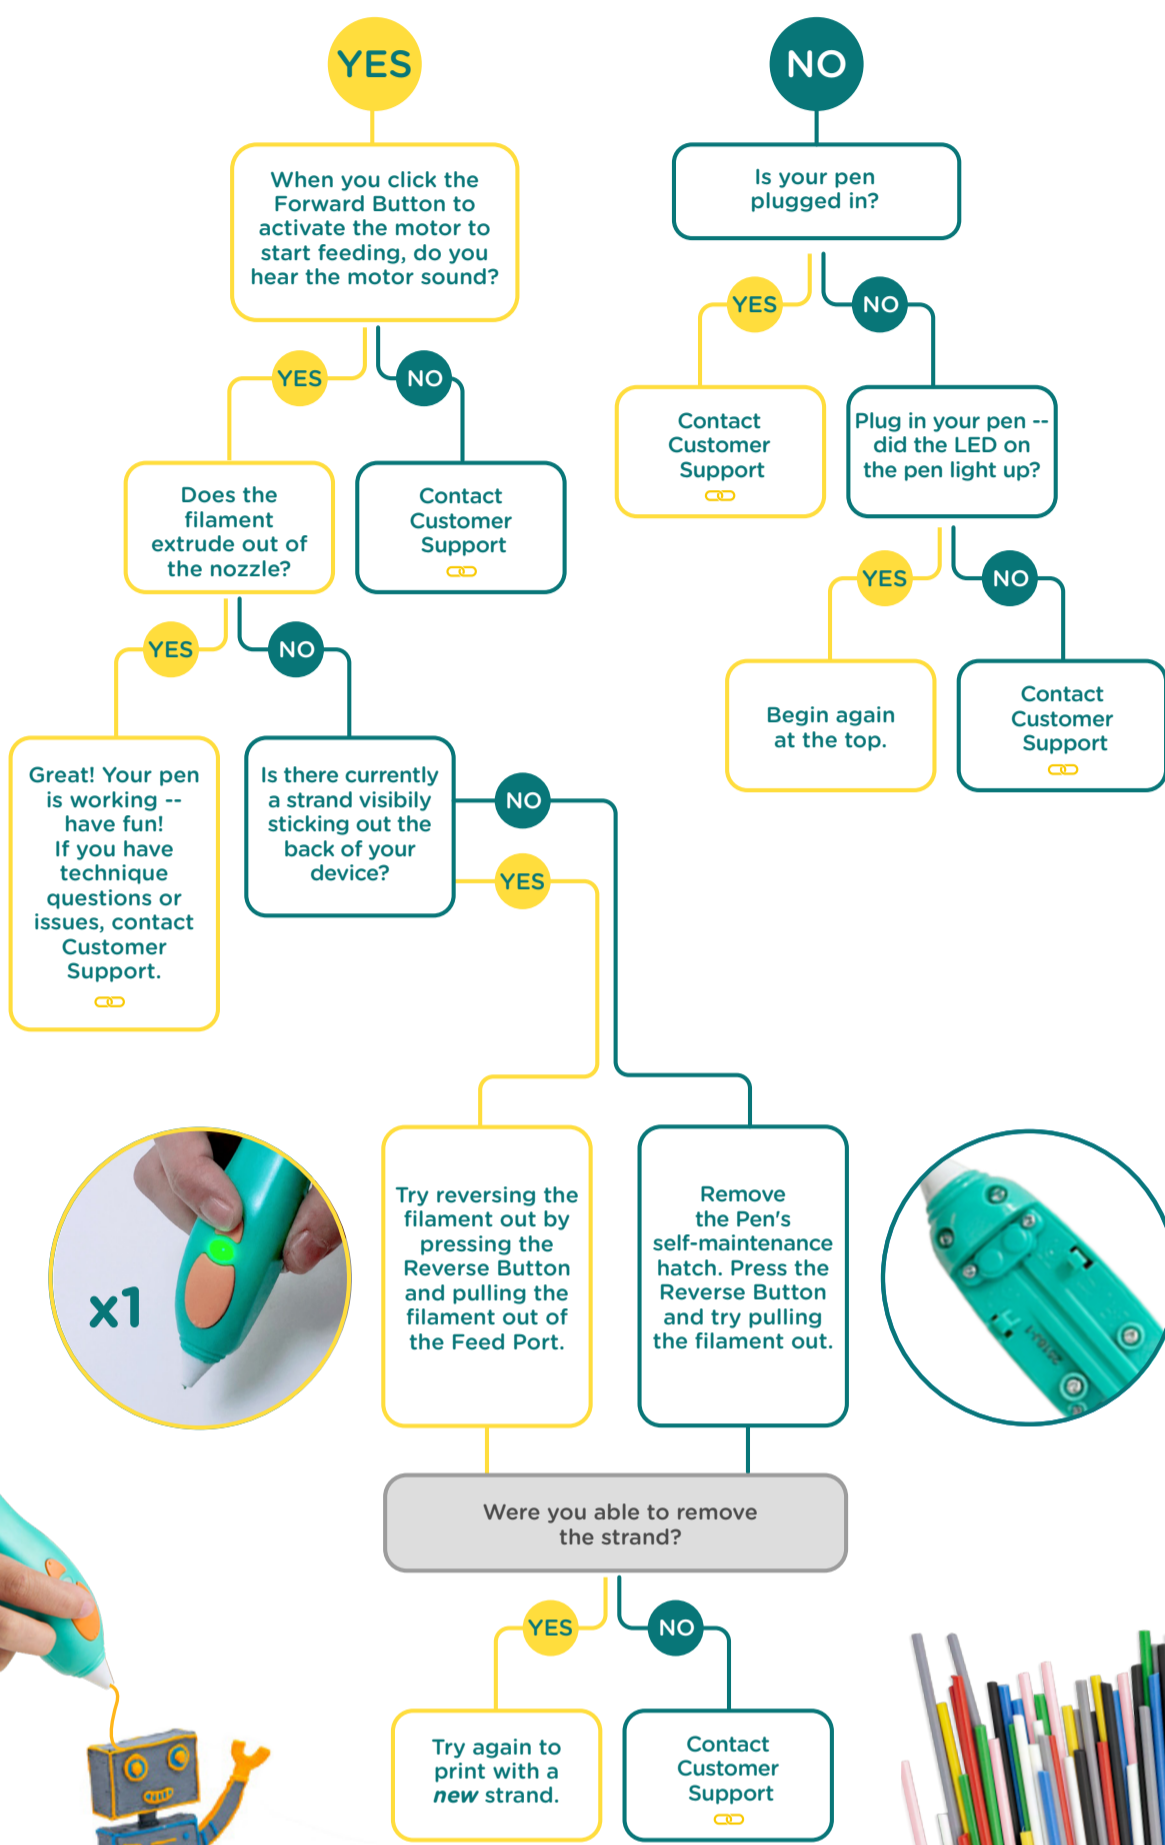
YES

NO

When you click the Forward Button to activate the motor to start feeding, do you hear the motor sound?

Is your pen plugged in?

YES

NO

YES

NO

Contact Customer Support

Plug in your pen -- did the LED on the pen light up?

Does the filament extrude out of the nozzle?

Contact Customer Support

YES

NO

YES

NO

Begin again at the top.

Contact Customer Support

Great! Your pen is working -- have fun! If you have technique questions or issues, contact Customer Support.

Is there currently a strand visibily sticking out the back of your device?

NO

YES

x1

Try reversing the filament out by pressing the Reverse Button and pulling the filament out of the Feed Port.

Remove the Pen's self-maintenance hatch. Press the Reverse Button and try pulling the filament out.

Were you able to remove the strand?

YES

NO

Try again to print with a *new* strand.

Contact Customer Support